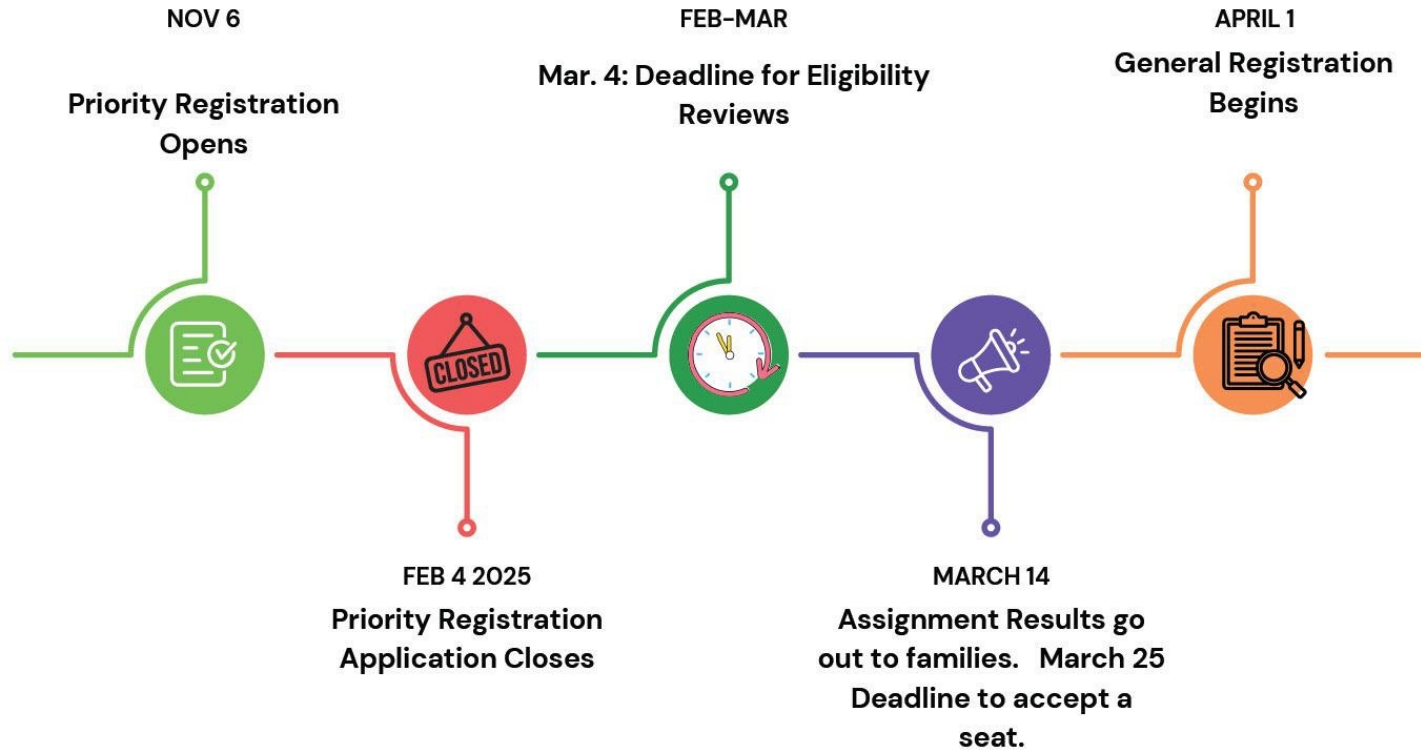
NOV 6

Priority Registration Opens

FEB-MAR

Mar. 4: Deadline for Eligibility Reviews

APRIL 1

General Registration Begins

CLOSED

FEB 4 2025

Priority Registration Application Closes

MARCH 14

Assignment Results go out to families. March 25 Deadline to accept a seat.